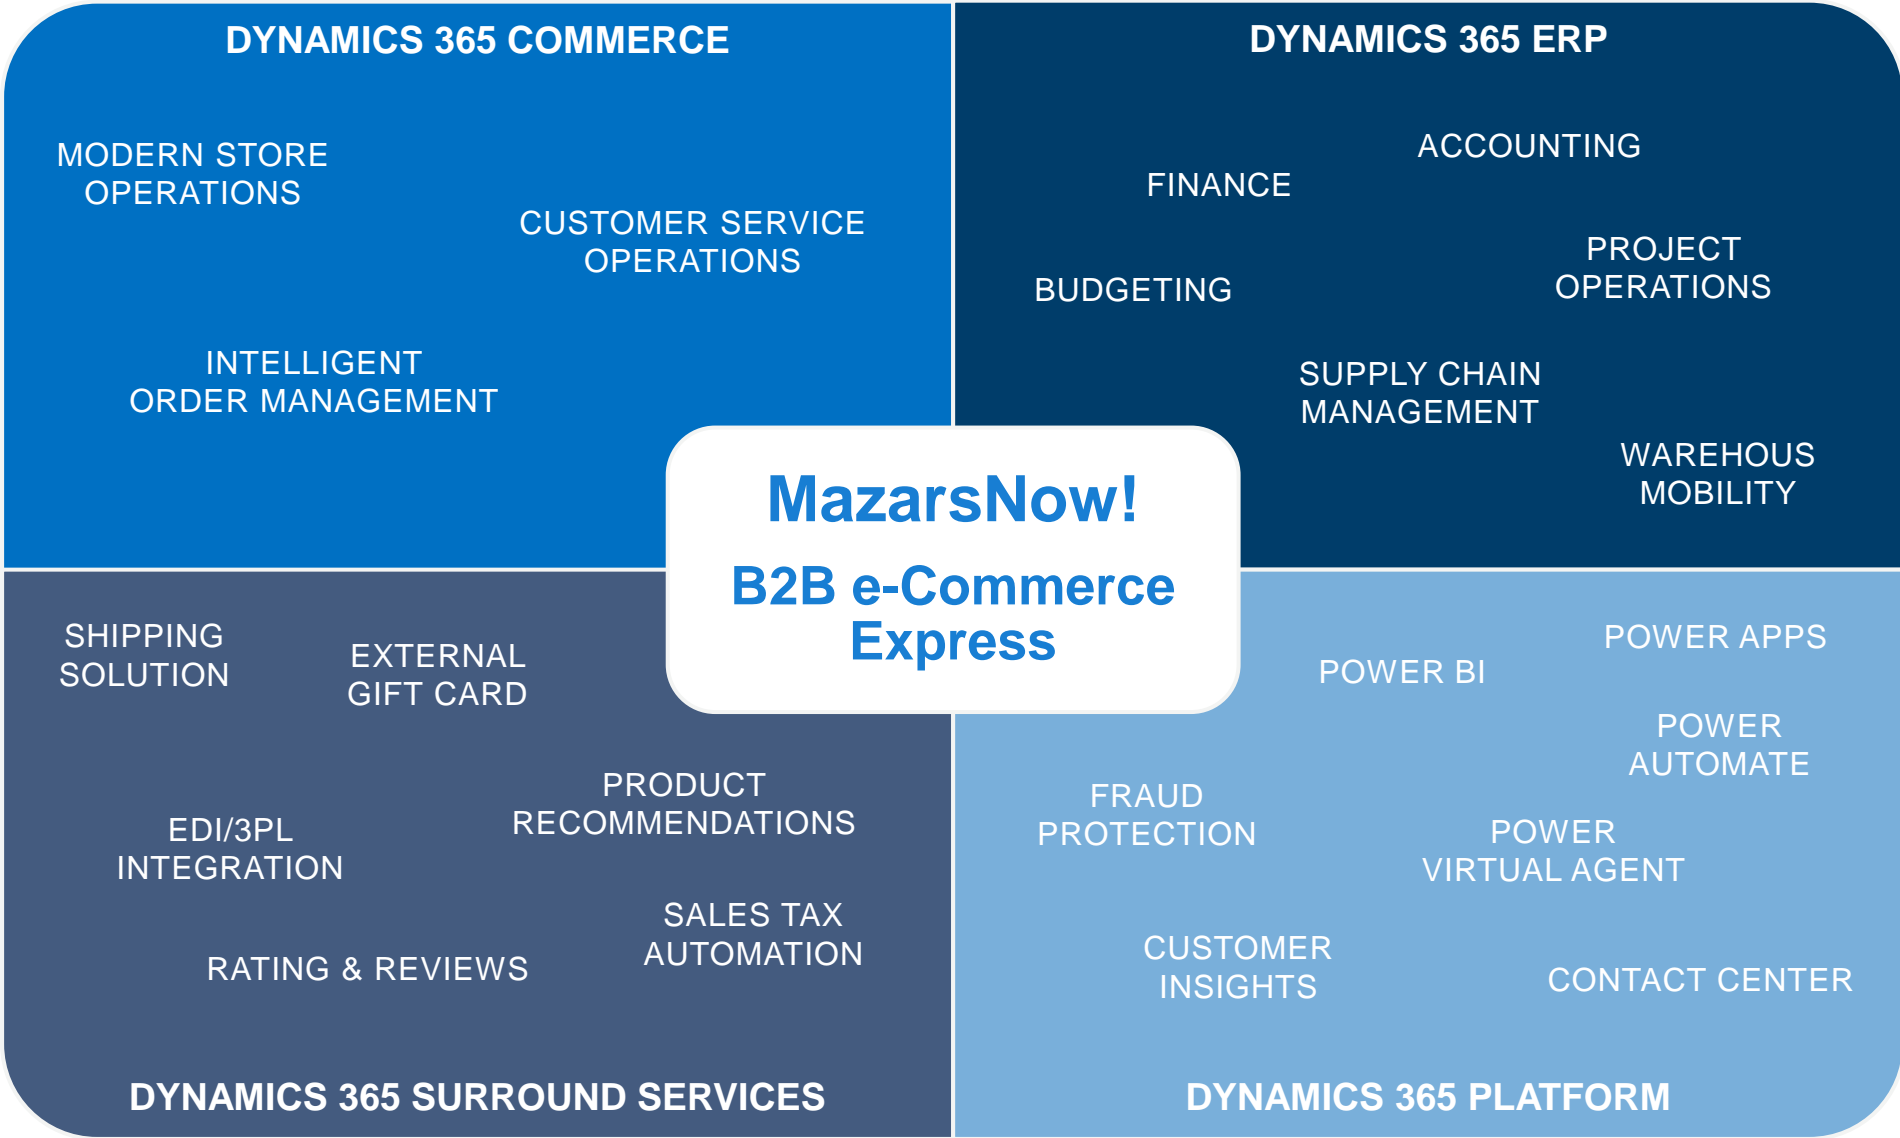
DYNAMICS 365 COMMERCE

MODERN STORE OPERATIONS

CUSTOMER SERVICE OPERATIONS

INTELLIGENT ORDER MANAGEMENT

DYNAMICS 365 ERP

ACCOUNTING

FINANCE

PROJECT OPERATIONS

BUDGETING

SUPPLY CHAIN MANAGEMENT

WAREHOUS MOBILITY

MazarsNow!

B2B e-Commerce Express

SHIPPING SOLUTION

EXTERNAL GIFT CARD

PRODUCT RECOMMENDATIONS

EDI/3PL INTEGRATION

SALES TAX AUTOMATION

RATING & REVIEWS

DYNAMICS 365 SURROUND SERVICES

POWER APPS

POWER BI

POWER AUTOMATE

FRAUD PROTECTION

POWER VIRTUAL AGENT

CUSTOMER INSIGHTS

CONTACT CENTER

DYNAMICS 365 PLATFORM